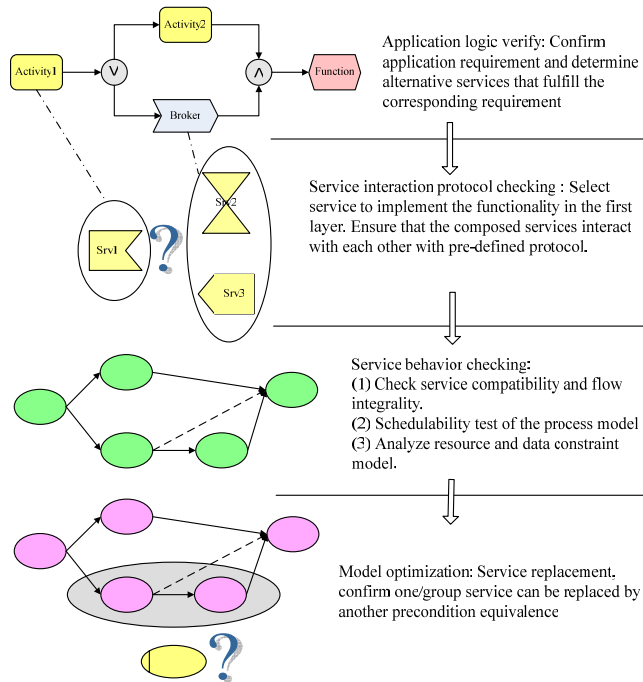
Activity2

Activity1

$\vee$

$\wedge$

Function

Broker

Application logic verify: Confirm application requirement and determine alternative services that fulfill the corresponding requirement

Srv1

?

Srv2

Srv3

Service interaction protocol checking : Select service to implement the functionality in the first layer. Ensure that the composed services interact with each other with pre-defined protocol.

Service behavior checking:
(1) Check service compatibility and flow integrality.
(2) Schedulability test of the process model
(3) Analyze resource and data constraint model.

Model optimization: Service replacement, confirm one/group service can be replaced by another precondition equivalence

?